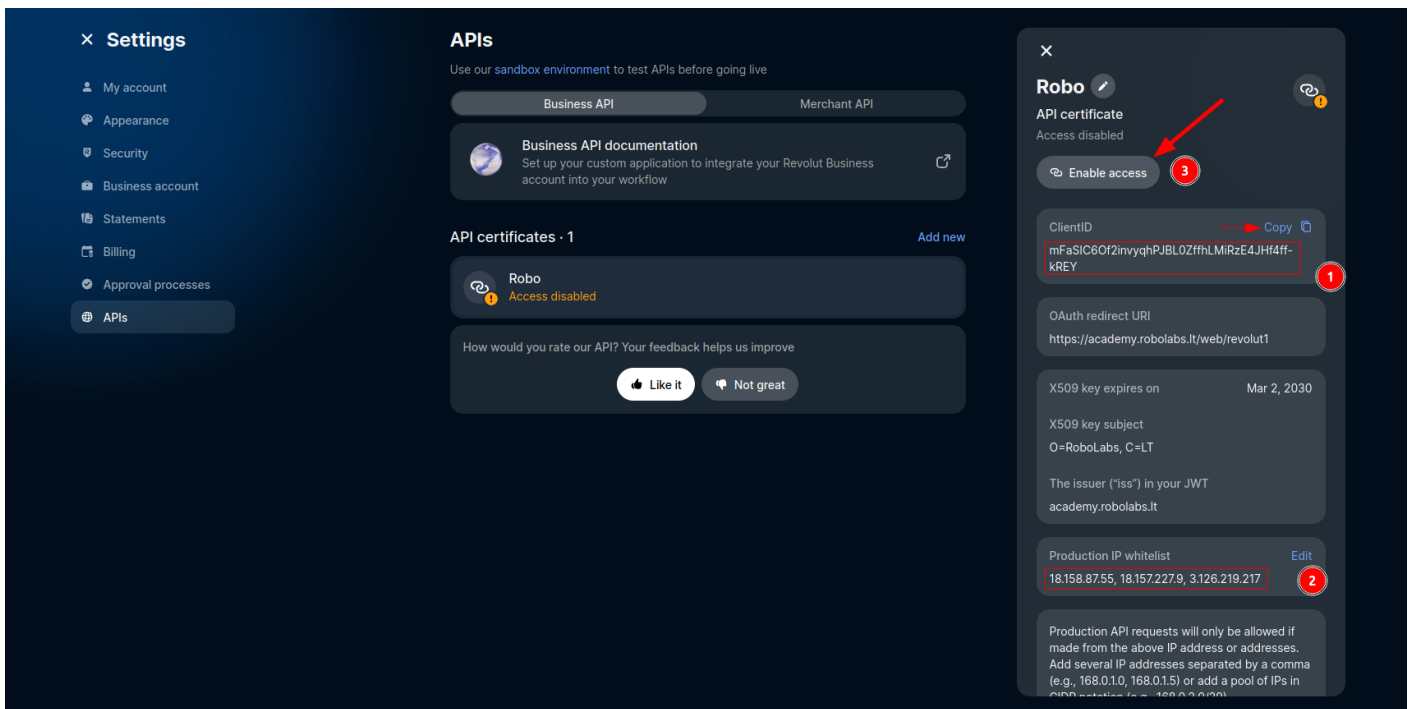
× Settings

My account
Appearance
Security
Business account
Statements
Billing
Approval processes
APIs

APIs
Use our sandbox environment to test APIs before going live

Business API | Merchant API

Business API documentation
Set up your custom application to integrate your Revolut Business account into your workflow

API certificates · 1
Add new

Robo
Access disabled

How would you rate our API? Your feedback helps us improve
Like it
Not great

×
Robo
API certificate
Access disabled
Enable access
3

ClientID
Copy
mFaSIC6Of2invyqhPJBL0ZffhLMiRzE4JHf4ff-kREY
1

OAuth redirect URI
https://academy.robolabs.lt/web/revolut1

X509 key expires on
Mar 2, 2030

X509 key subject
O=RoboLabs, C=LT

The issuer ("iss") in your JWT
academy.robolabs.lt

Production IP whitelist
Edit
18.158.87.55, 18.157.227.9, 3.126.219.217
2

Production API requests will only be allowed if made from the above IP address or addresses. Add several IP addresses separated by a comma (e.g., 168.0.1.0, 168.0.1.5) or add a pool of IPs in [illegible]